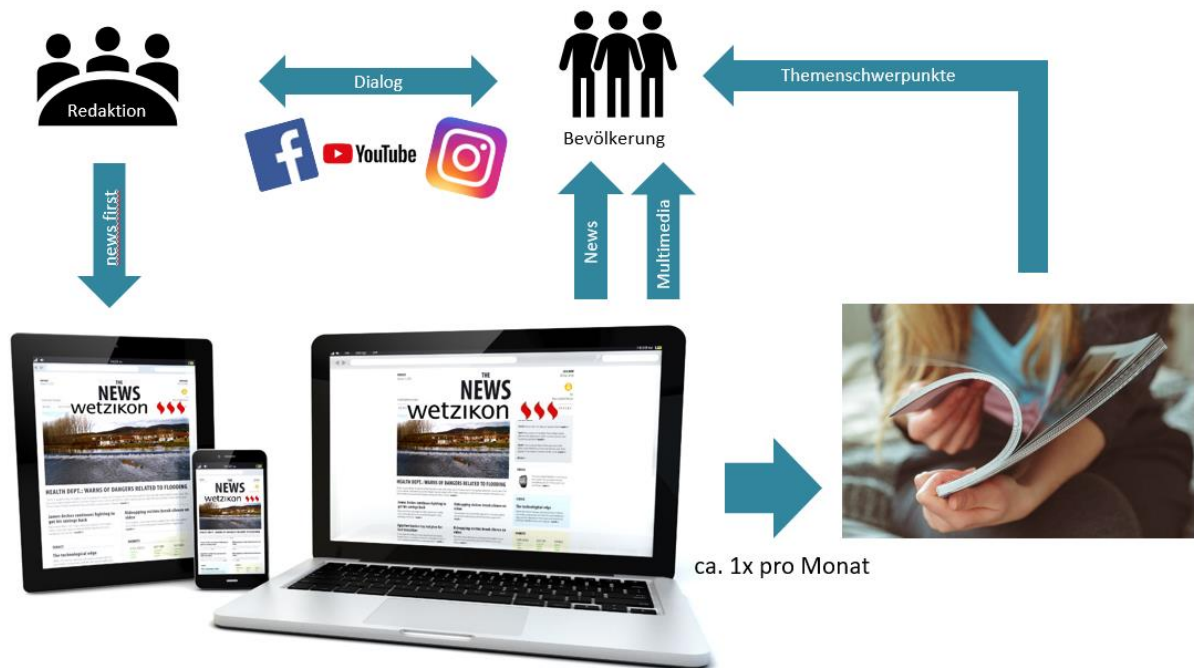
Redaktion

Dialog

Bevölkerung

Themenschwerpunkte

YouTube

news first

News

Multimedia

THE NEWS wetzikon

HEALTH DEPT.: WARNS OF DANGERS RELATED TO FLOODING

THE NEWS wetzikon

HEALTH DEPT.: WARNS OF DANGERS RELATED TO FLOODING

THE NEWS wetzikon

ca. 1x pro Monat